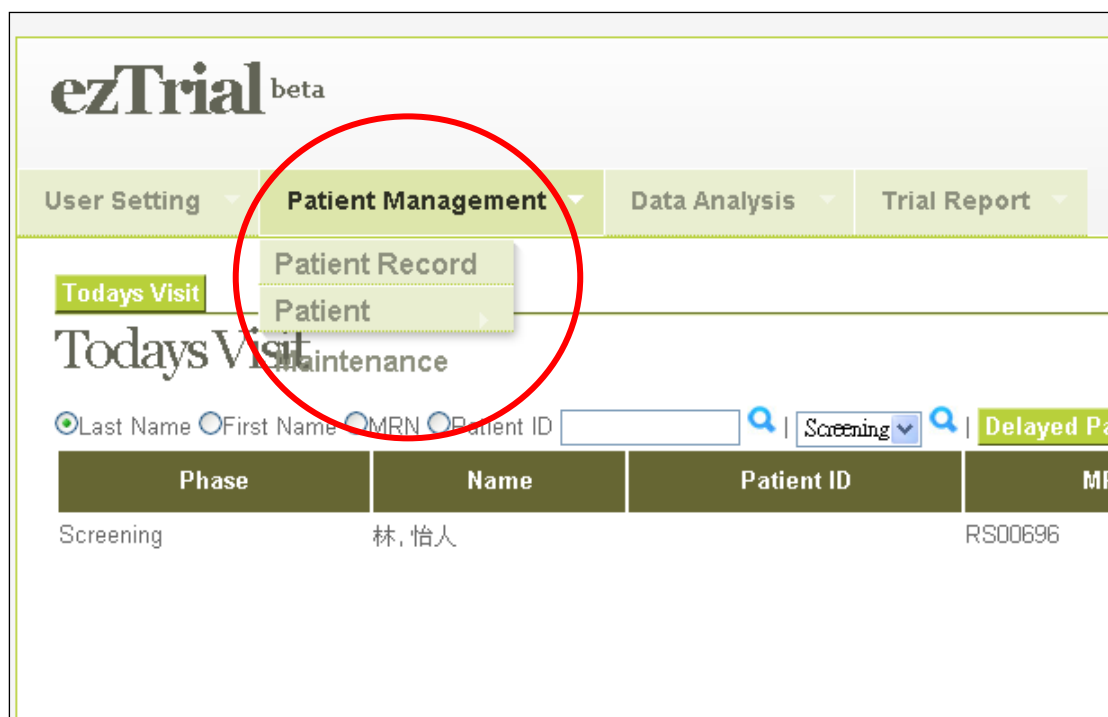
ezTrial beta

User Setting | Patient Management | Data Analysis | Trial Report

Patient Record
Patient
Maintenance

Todays Visit

Todays Visit

Last Name First Name MRN Patient ID | Screening | Delayed Pa

| Phase | Name | Patient ID | MR |
|---|---|---|---|
| Screening | 林, 怡人 | | RS00696 |